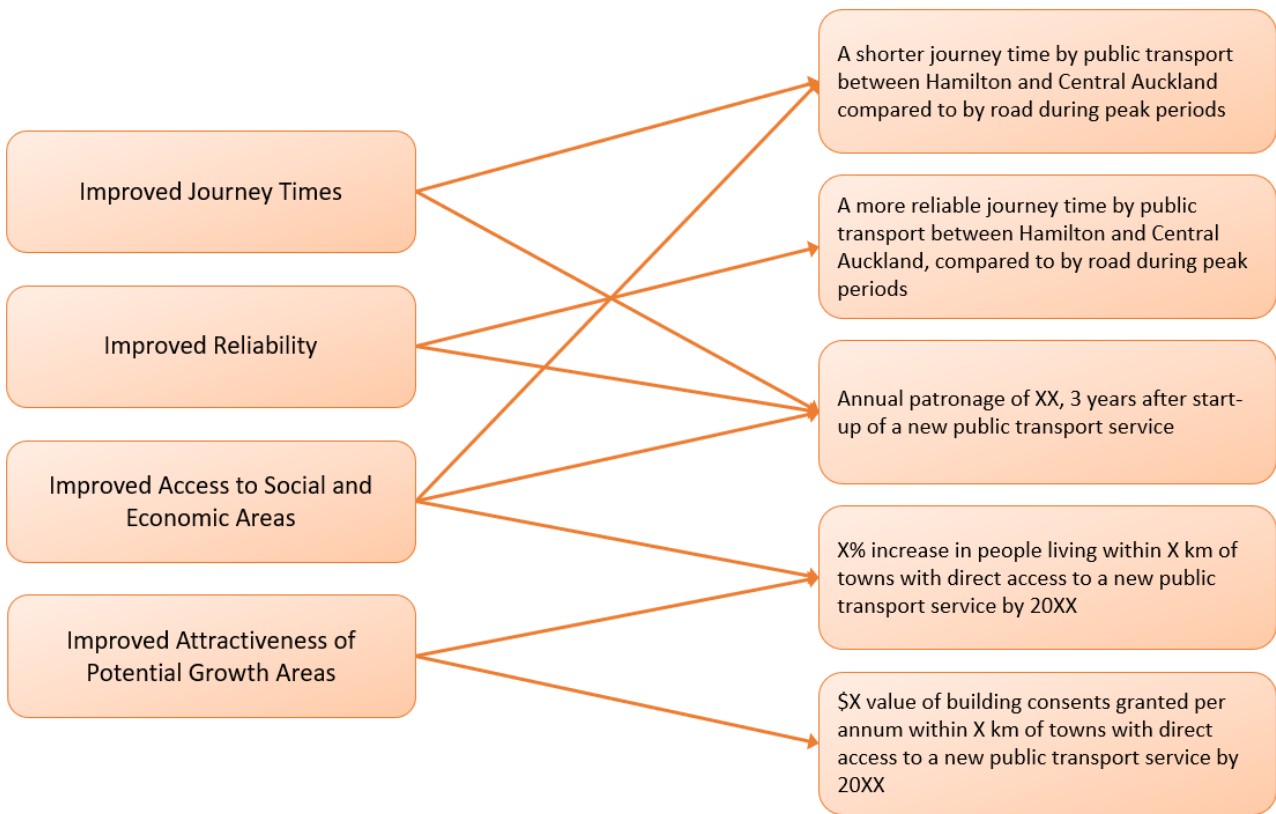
Improved Journey Times

Improved Reliability

Improved Access to Social and Economic Areas

Improved Attractiveness of Potential Growth Areas

A shorter journey time by public transport between Hamilton and Central Auckland compared to by road during peak periods

A more reliable journey time by public transport between Hamilton and Central Auckland, compared to by road during peak periods

Annual patronage of XX, 3 years after start-up of a new public transport service

X% increase in people living within X km of towns with direct access to a new public transport service by 20XX

$X value of building consents granted per annum within X km of towns with direct access to a new public transport service by 20XX